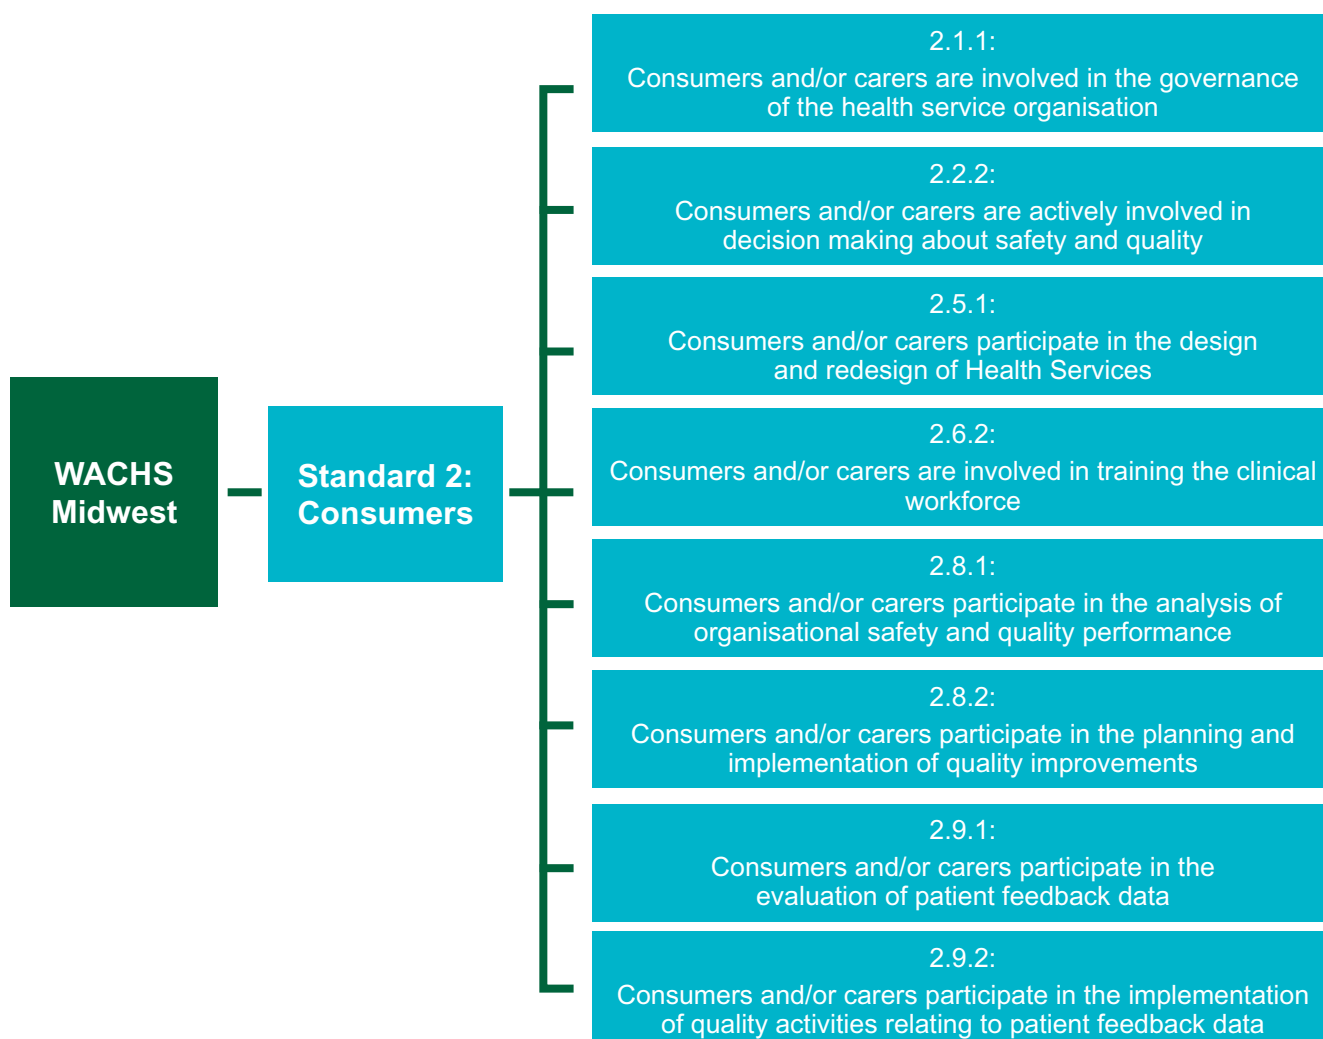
WACHS Midwest

Standard 2: Consumers

2.1.1:
Consumers and/or carers are involved in the governance of the health service organisation

2.2.2:
Consumers and/or carers are actively involved in decision making about safety and quality

2.5.1:
Consumers and/or carers participate in the design and redesign of Health Services

2.6.2:
Consumers and/or carers are involved in training the clinical workforce

2.8.1:
Consumers and/or carers participate in the analysis of organisational safety and quality performance

2.8.2:
Consumers and/or carers participate in the planning and implementation of quality improvements

2.9.1:
Consumers and/or carers participate in the evaluation of patient feedback data

2.9.2:
Consumers and/or carers participate in the implementation of quality activities relating to patient feedback data